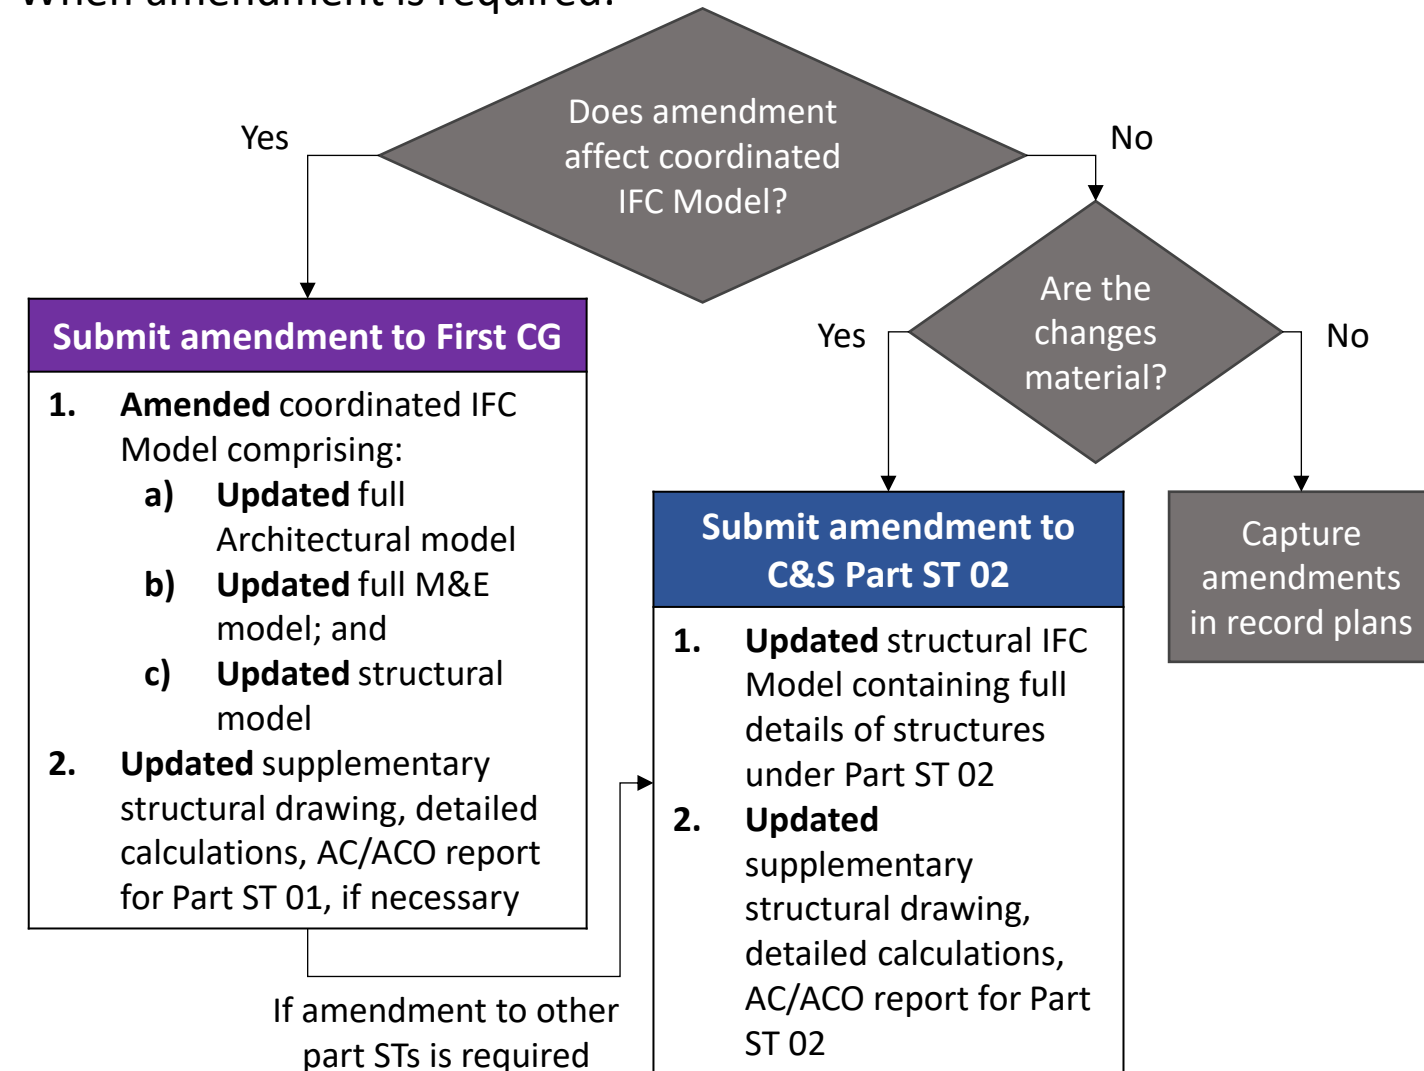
When amendment is required:

Does amendment affect coordinated IFC Model?

Yes

No

Are the changes material?

Yes

No

Submit amendment to First CG

1. **Amended** coordinated IFC Model comprising:
a) **Updated** full Architectural model
b) **Updated** full M&E model; and
c) **Updated** structural model
2. **Updated** supplementary structural drawing, detailed calculations, AC/ACO report for Part ST 01, if necessary

Submit amendment to C&S Part ST 02

1. **Updated** structural IFC Model containing full details of structures under Part ST 02
2. **Updated** supplementary structural drawing, detailed calculations, AC/ACO report for Part ST 02

Capture amendments in record plans

If amendment to other part STs is required